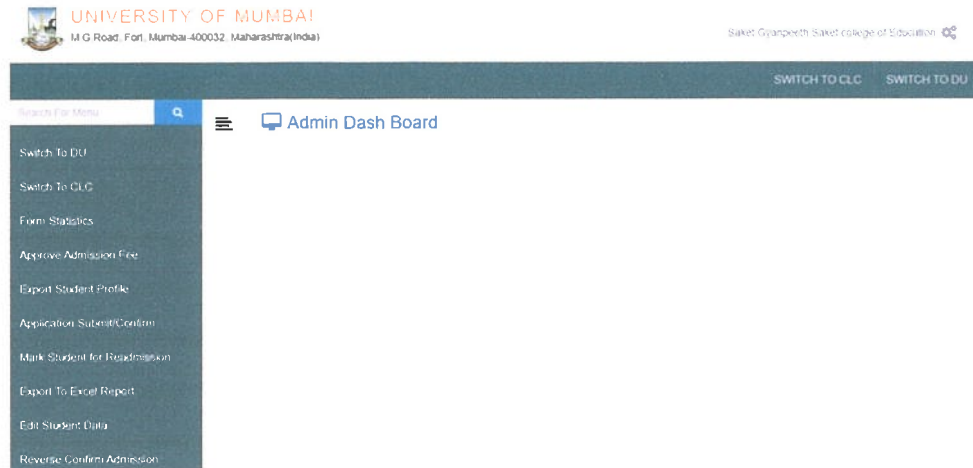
UNIVERSITY OF MUMBAI
M G Road, Fort, Mumbai-400032, Maharashtra(India)

Saket Gyanpeeth Saket college of Education

SWITCH TO CLC
SWITCH TO DU

Search For Menu

Admin Dash Board

Switch To DU
Switch To CLC
Form Statistics
Approve Admission Fee
Export Student Profile
Application Submit/Confirm
Mark Student for Readmission
Export To Excel Report
Edit Student Data
Reverse Confirm Admission